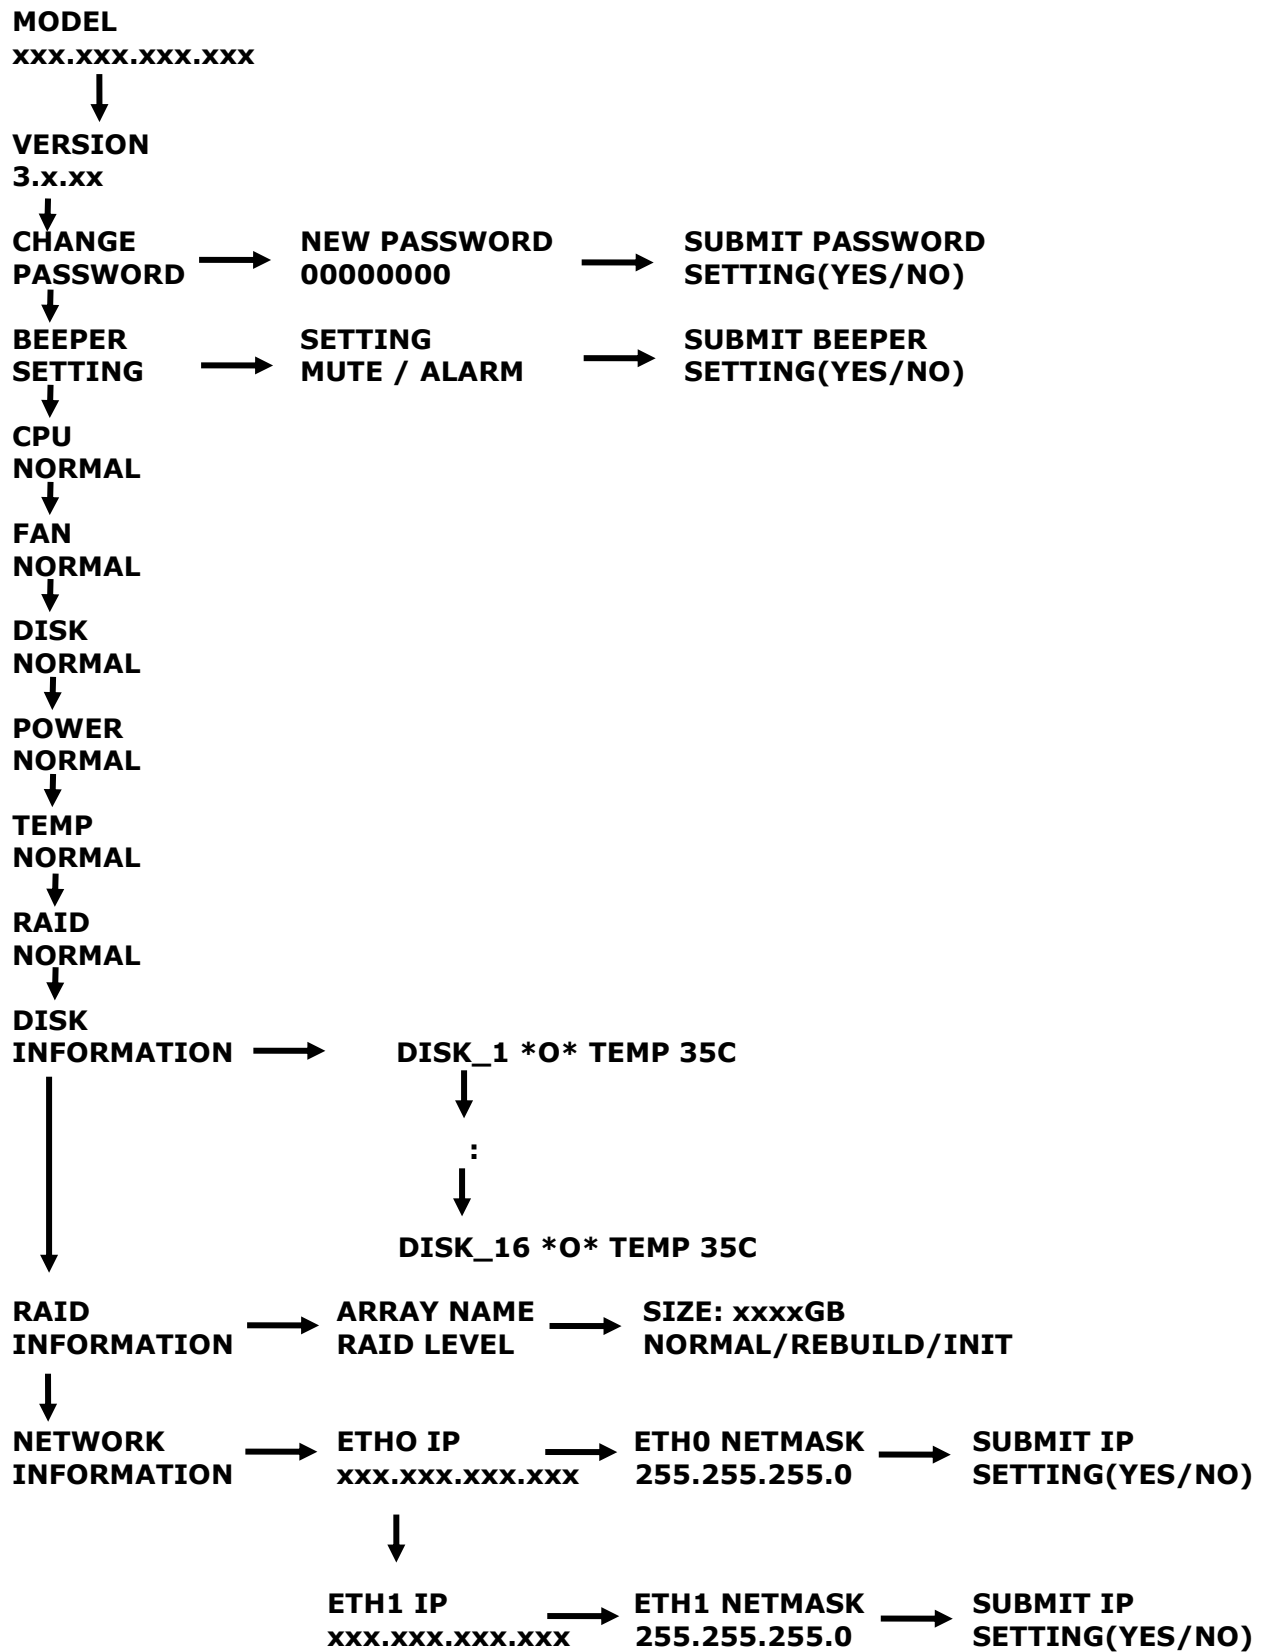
MODEL
xxx.xxx.xxx.xxx

VERSION
3.x.xx

CHANGE PASSWORD

NEW PASSWORD
00000000

SUBMIT PASSWORD SETTING(YES/NO)

BEEPER SETTING

SETTING
MUTE / ALARM

SUBMIT BEEPER SETTING(YES/NO)

CPU
NORMAL

FAN
NORMAL

DISK
NORMAL

POWER
NORMAL

TEMP
NORMAL

RAID
NORMAL

DISK INFORMATION

DISK_1 *O* TEMP 35C

:

DISK_16 *O* TEMP 35C

RAID INFORMATION

ARRAY NAME
RAID LEVEL

SIZE: xxxxGB
NORMAL/REBUILD/INIT

NETWORK INFORMATION

ETHO IP
xxx.xxx.xxx.xxx

ETH0 NETMASK
255.255.255.0

SUBMIT IP SETTING(YES/NO)

ETH1 IP
xxx.xxx.xxx.xxx

ETH1 NETMASK
255.255.255.0

SUBMIT IP SETTING(YES/NO)